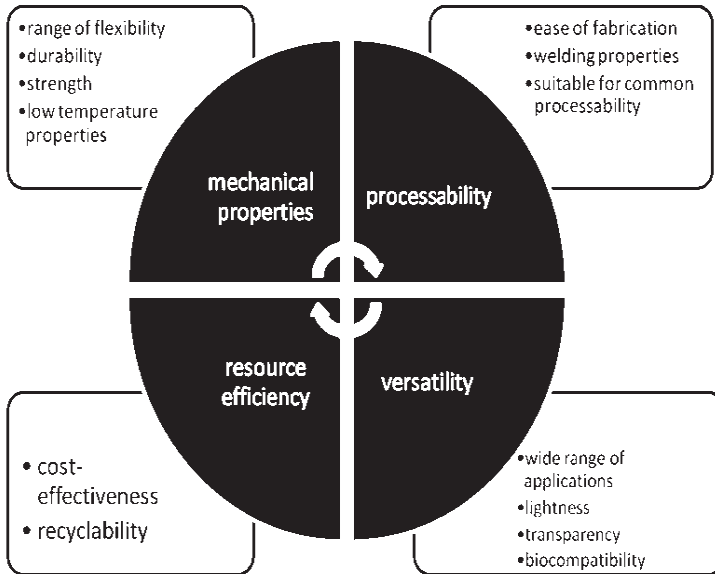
•range of flexibility
•durability
•strength
•low temperature properties

•ease of fabrication
•welding properties
•suitable for common processability

mechanical properties

processability

resource efficiency

versatility

• cost-effectiveness
• recyclability

•wide range of applications
•lightness
•transparency
•biocompatibility